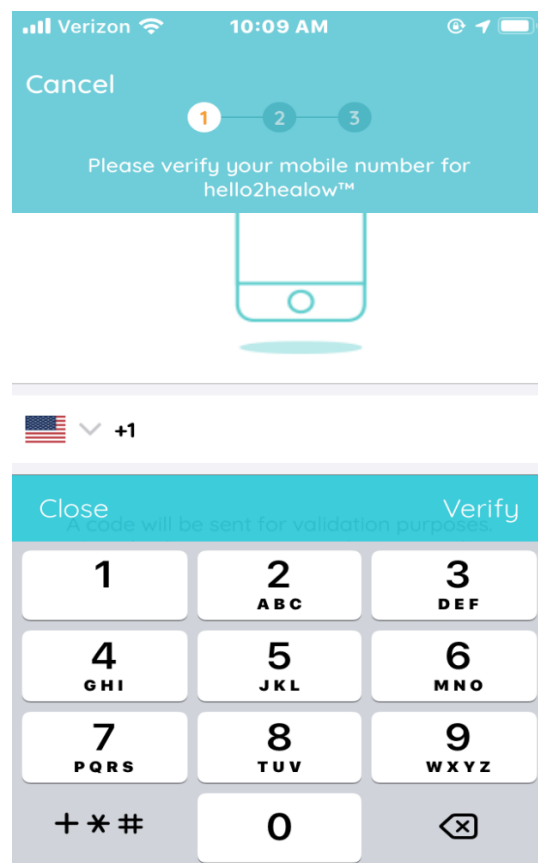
Verizon 10:09 AM

Cancel

1 2 3

Please verify your mobile number for hello2healow™

+1

Close Verify

A code will be sent for validation purposes.

1
2 ABC
3 DEF
4 GHI
5 JKL
6 MNO
7 PQRS
8 TUV
9 WXYZ
+*#
0